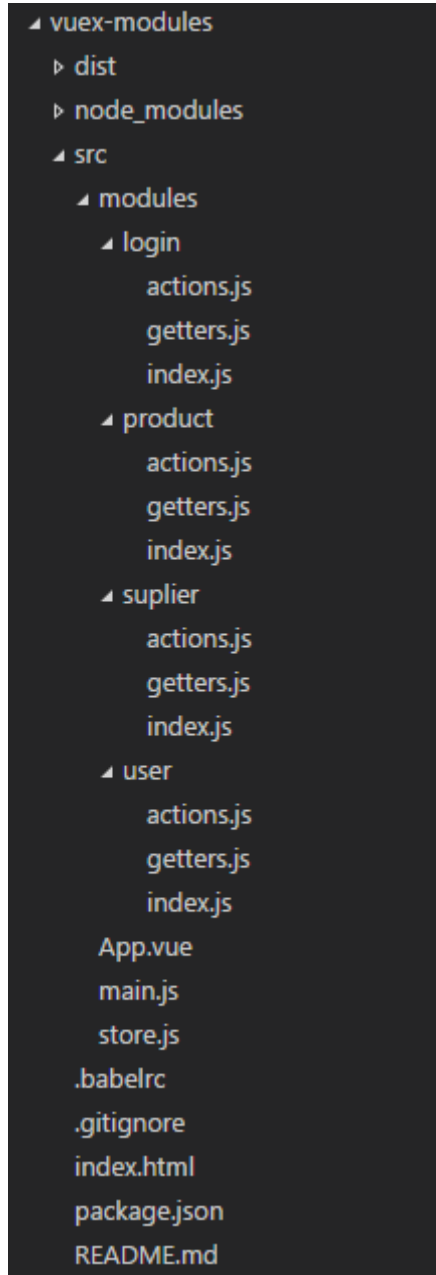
◢ vuex-modules
▷ dist
▷ node_modules
◢ src
◢ modules
◢ login
actions.js
getters.js
index.js
◢ product
actions.js
getters.js
index.js
◢ suplier
actions.js
getters.js
index.js
◢ user
actions.js
getters.js
index.js
App.vue
main.js
store.js
.babelrc
.gitignore
index.html
package.json
README.md